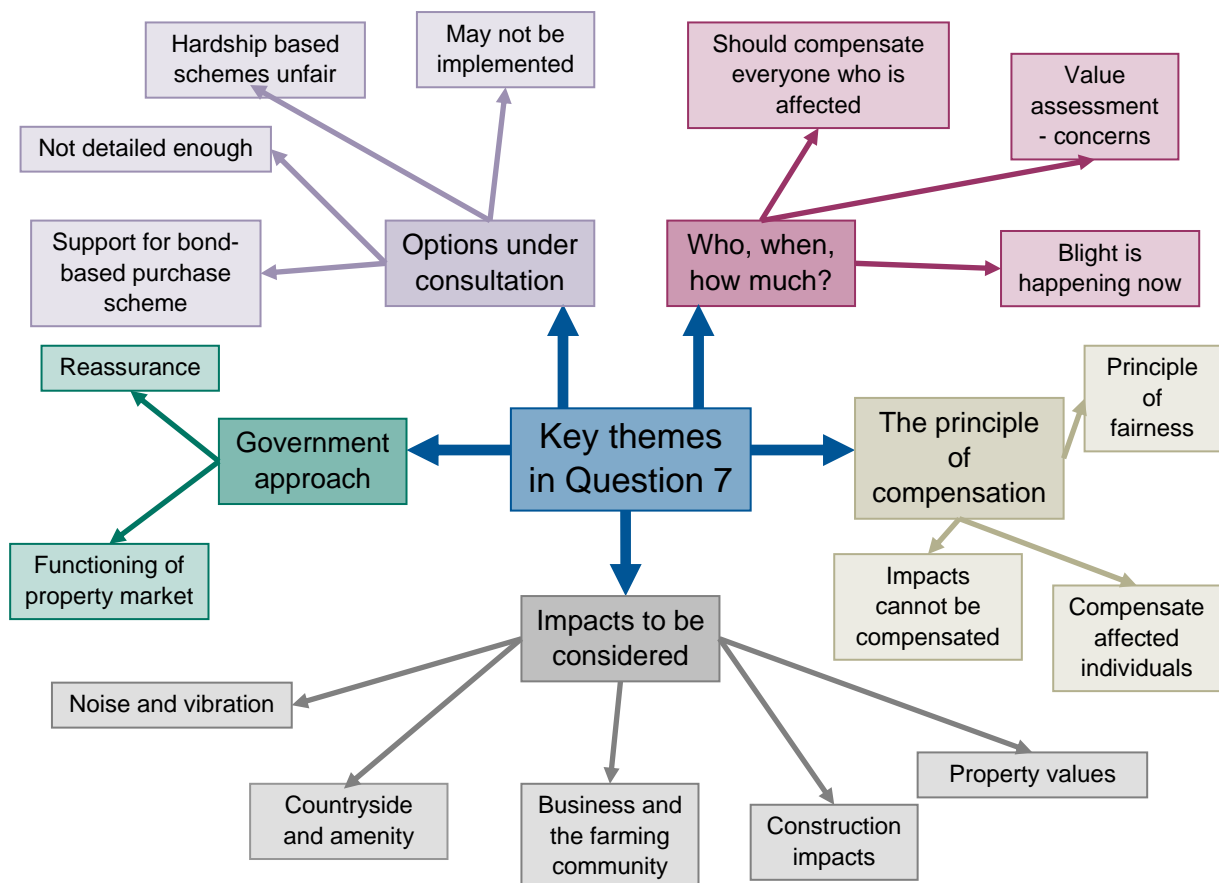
Key themes in Question 7

Options under consultation

Hardship based schemes unfair

May not be implemented

Not detailed enough

Support for bond-based purchase scheme

Who, when, how much?

Should compensate everyone who is affected

Value assessment - concerns

Blight is happening now

Government approach

Reassurance

Functioning of property market

The principle of compensation

Principle of fairness

Impacts cannot be compensated

Compensate affected individuals

Impacts to be considered

Noise and vibration

Countryside and amenity

Business and the farming community

Construction impacts

Property values